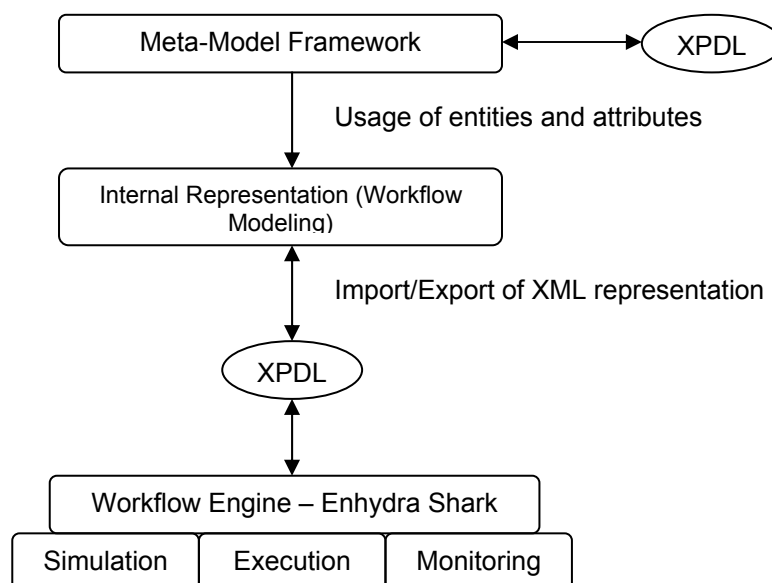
Meta-Model Framework

XPDL

Usage of entities and attributes

Internal Representation (Workflow Modeling)

Import/Export of XML representation

XPDL

Workflow Engine – Enhydra Shark

Simulation

Execution

Monitoring